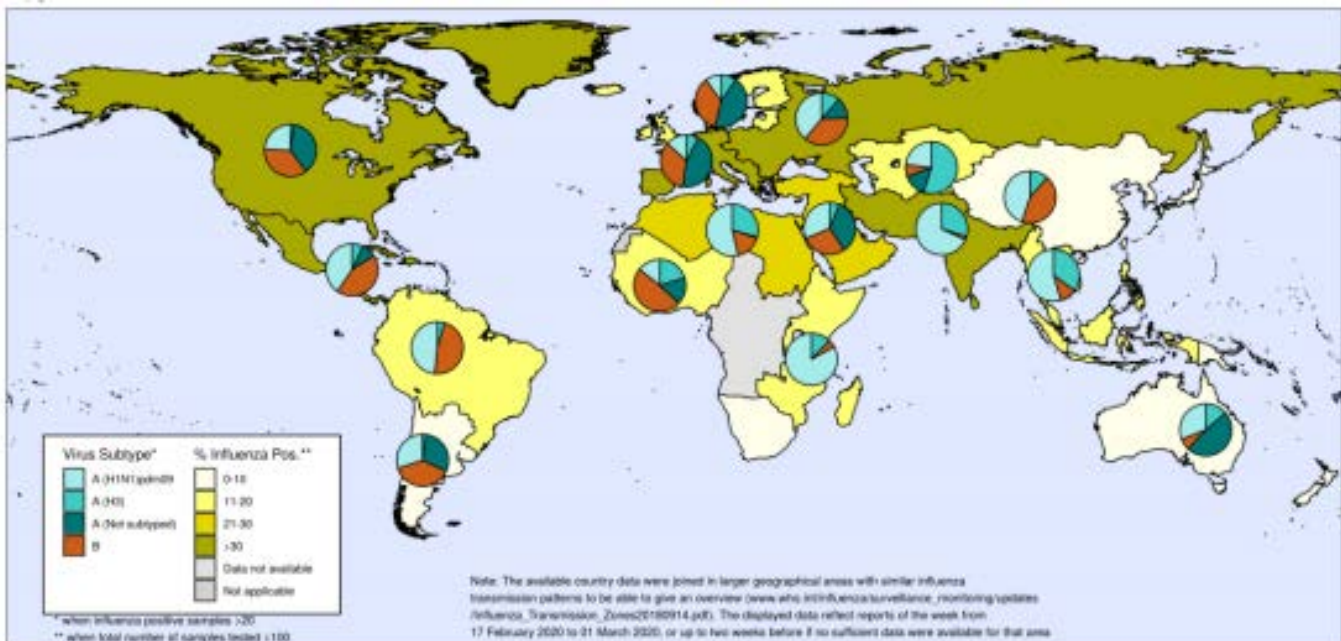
Virus Subtype*

A (H1N1)pdm09

A (H3)

A (Not subtyped)

B

% Influenza Pos.**

0-10

11-20

21-30

>30

Data not available

Not applicable

* when influenza positive samples >20

** when total number of samples tested >100

Note: The available country data were joined in larger geographical areas with similar influenza transmission patterns to be able to give an overview (www.who.int/influenza/surveillance_monitoring/updates /Influenza_Transmission_Zones20180914.pdf). The displayed data reflect reports of the week from 17 February 2020 to 01 March 2020, or up to two weeks before if no sufficient data were available for that area